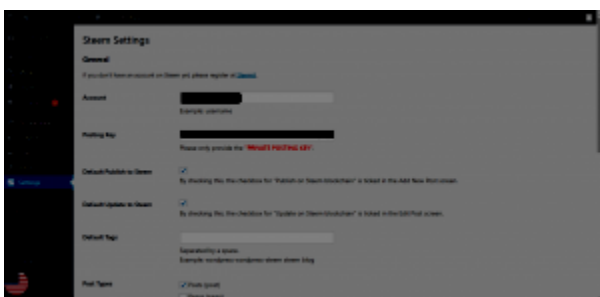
Steem Settings

General

If you don't have an account on Steem yet, please register at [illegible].

Account

Example: username

Posting Key

Please only provide the "PRIVATE POSTING KEY".

Default Publish to Steem

By checking this, the checkbox for "Publish on Steem blockchain" is ticked in the Add New Post screen.

Default Update to Steem

By checking this, the checkbox for "Update on Steem blockchain" is ticked in the Edit Post screen.

Default Tags

Separated by a space.
Example: wordpress wordpress-steem steem blog

Post Types

Posts (post)

Settings